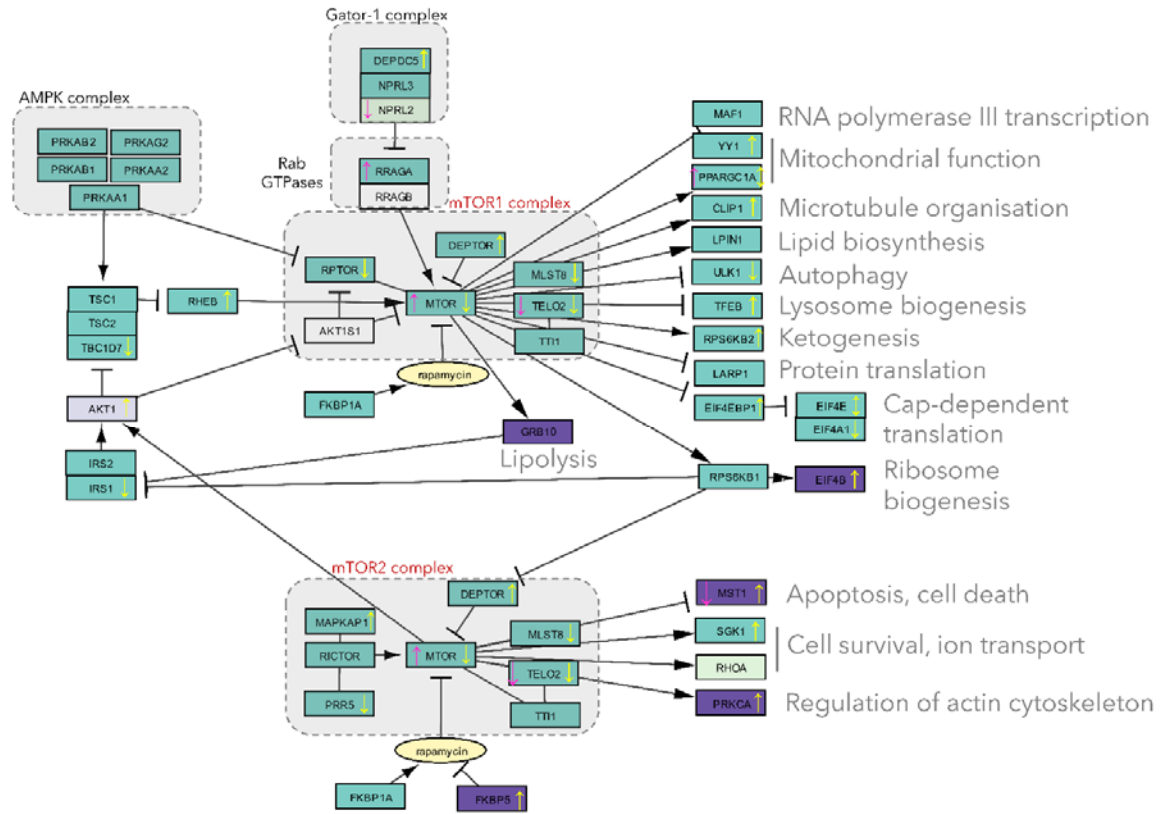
Gator-1 complex
DEPDC5
NPRL3
NPRL2

AMPK complex
PRKAB2
PRKAG2
PRKAB1
PRKAA2
PRKAA1

Rab GTPases
RRAGA
RRAGB

mTOR1 complex
DEPTOR
RPTOR
MLST8
MTOR
TELO2
AKT1S1
TTI1
rapamycin
FKBP1A

TSC1
TSC2
TBC1D7
RHEB
AKT1
IRS2
IRS1
GRB10
Lipolysis

MAF1
RNA polymerase III transcription
YY1
PPARGC1A
Mitochondrial function
CLIP1
Microtubule organisation
LPIN1
Lipid biosynthesis
ULK1
Autophagy
TFEB
Lysosome biogenesis
RPS6KB2
Ketogenesis
LARP1
Protein translation
EIF4EBP1
EIF4E
EIF4A1
Cap-dependent translation
RPS6KB1
EIF4B
Ribosome biogenesis

mTOR2 complex
DEPTOR
MAPKAP1
RICTOR
MTOR
MLST8
TELO2
PRR5
TTI1
rapamycin
FKBP1A
FKBP5

MST1
Apoptosis, cell death
SGK1
Cell survival, ion transport
RHOA
PRKCA
Regulation of actin cytoskeleton